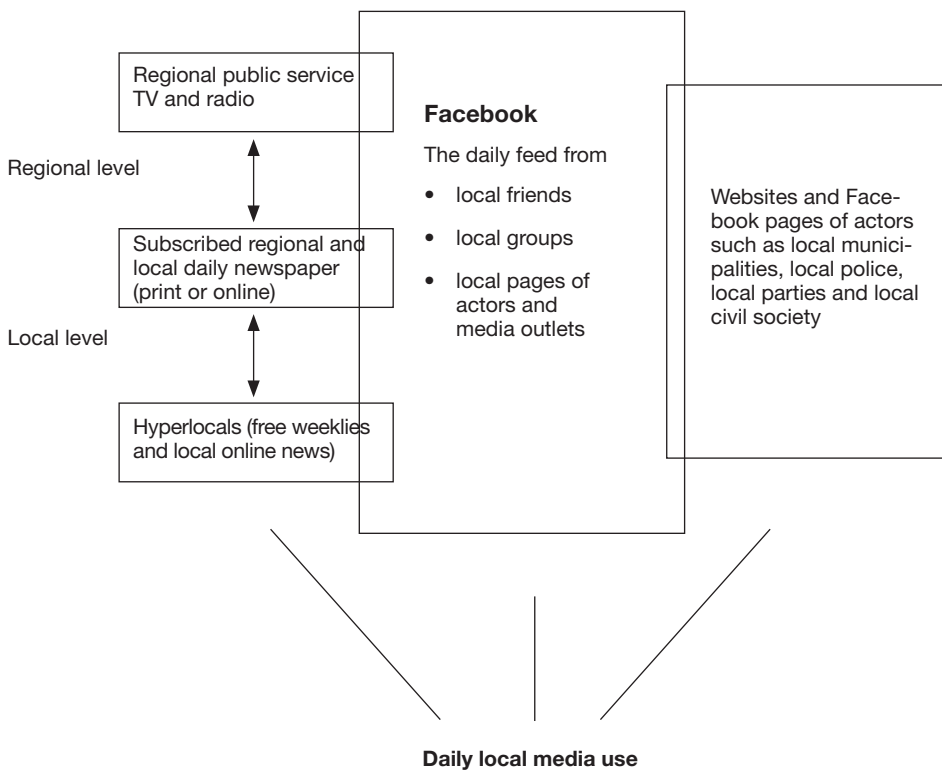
Regional public service TV and radio

Regional level

Subscribed regional and local daily newspaper (print or online)

Local level

Hyperlocals (free weeklies and local online news)

**Facebook**

The daily feed from

- local friends
- local groups
- local pages of actors and media outlets

Websites and Facebook pages of actors such as local municipalities, local police, local parties and local civil society

**Daily local media use**